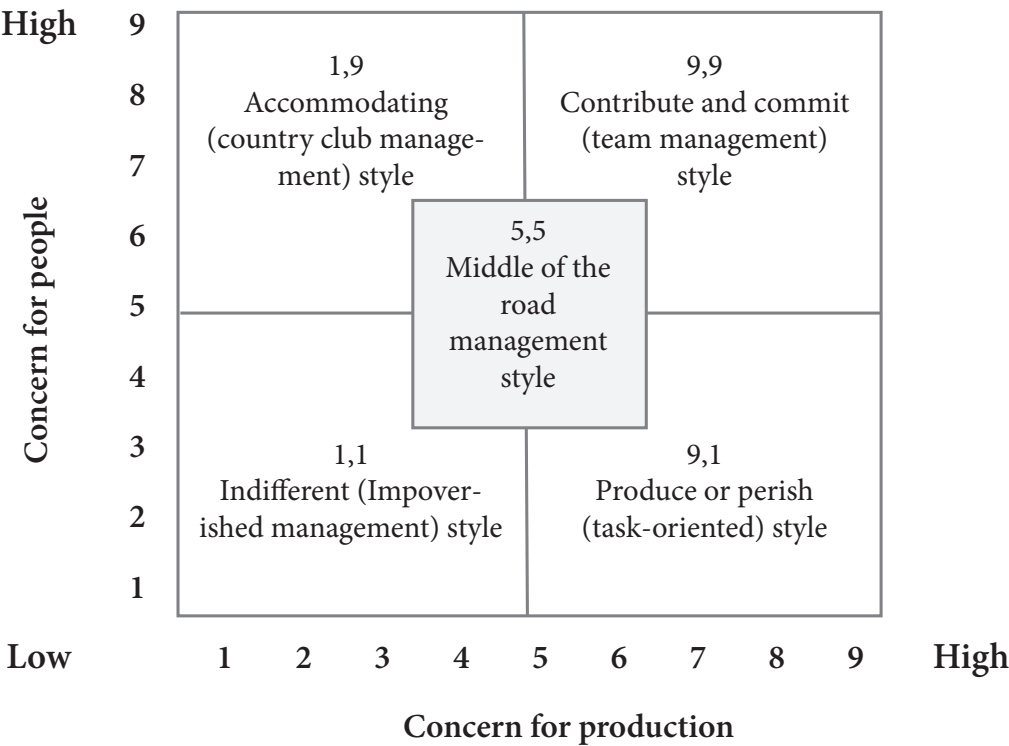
High 9

8

7

6

5

4

3

2

1

Concern for people

1,9
Accommodating (country club management) style

9,9
Contribute and commit (team management) style

5,5
Middle of the road management style

1,1
Indifferent (Impoverished management) style

9,1
Produce or perish (task-oriented) style

Low 1 2 3 4 5 6 7 8 9 High

Concern for production